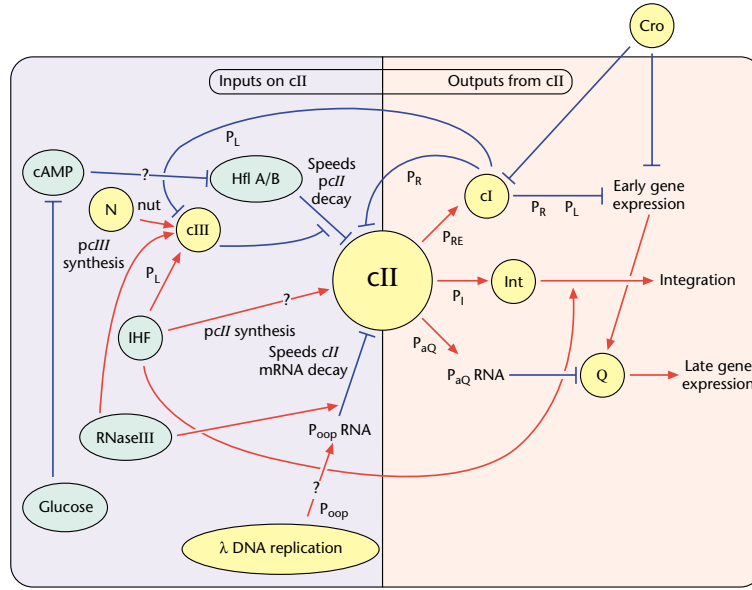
Cro

Inputs on cII

Outputs from cII

$P_L$

cAMP

?

Hfl A/B

Speeds p*cII* decay

$P_R$

cI

Early gene expression

N

nut

cIII

$P_R$ $P_L$

p*cIII* synthesis

$P_{RE}$

$P_L$

cII

Int

Integration

?

$P_I$

IHF

p*cII* synthesis

$P_{aQ}$

Speeds *cII* mRNA decay

$P_{aQ}$ RNA

Q

Late gene expression

RNaseIII

$P_{oop}$ RNA

?

$P_{oop}$

Glucose

λ DNA replication